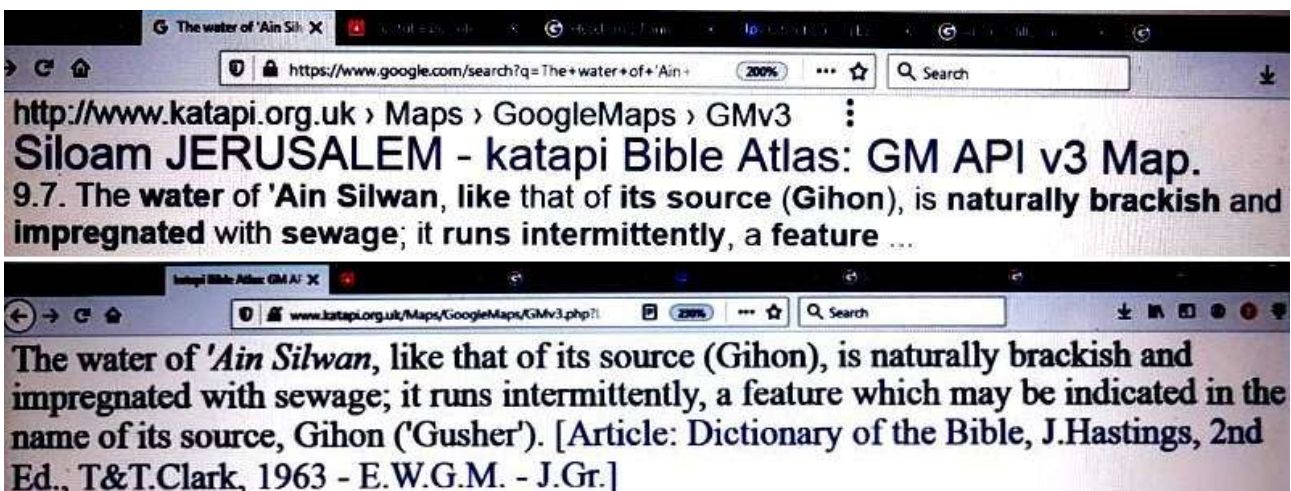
The water of 'Ain Sil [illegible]

https://www.google.com/search?q=The+water+of+'Ain+

200%

Search

http://www.katapi.org.uk › Maps › GoogleMaps › GMv3

Siloam JERUSALEM - katapi Bible Atlas: GM API v3 Map.

9.7. The water of 'Ain Silwan, like that of its source (Gihon), is naturally brackish and impregnated with sewage; it runs intermittently, a feature ...

katapi Bible Atlas: GM AP

www.katapi.org.uk/Maps/GoogleMaps/GMv3.php?

230%

Search

The water of 'Ain Silwan, like that of its source (Gihon), is naturally brackish and impregnated with sewage; it runs intermittently, a feature which may be indicated in the name of its source, Gihon ('Gusher'). [Article: Dictionary of the Bible, J.Hastings, 2nd Ed., T&T.Clark, 1963 - E.W.G.M. - J.Gr.]